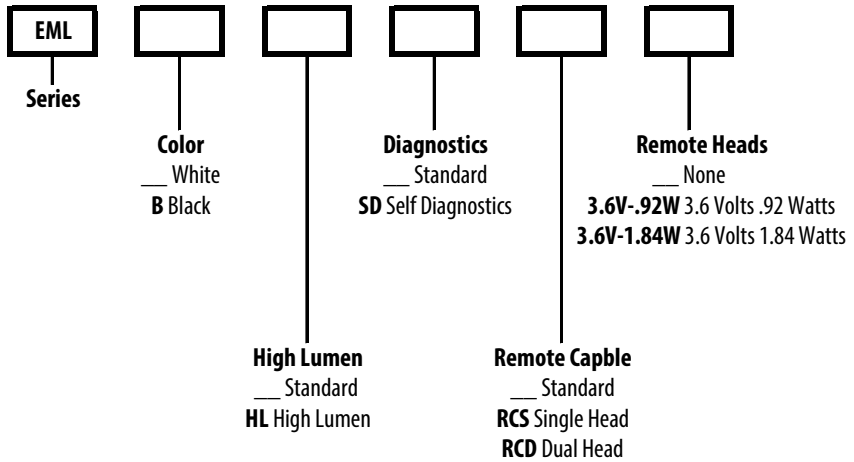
EML

Series

Color
__ White
**B** Black

High Lumen
__ Standard
**HL** High Lumen

Diagnostics
__ Standard
**SD** Self Diagnostics

Remote Capble
__ Standard
**RCS** Single Head
**RCD** Dual Head

Remote Heads
__ None
**3.6V-.92W** 3.6 Volts .92 Watts
**3.6V-1.84W** 3.6 Volts 1.84 Watts